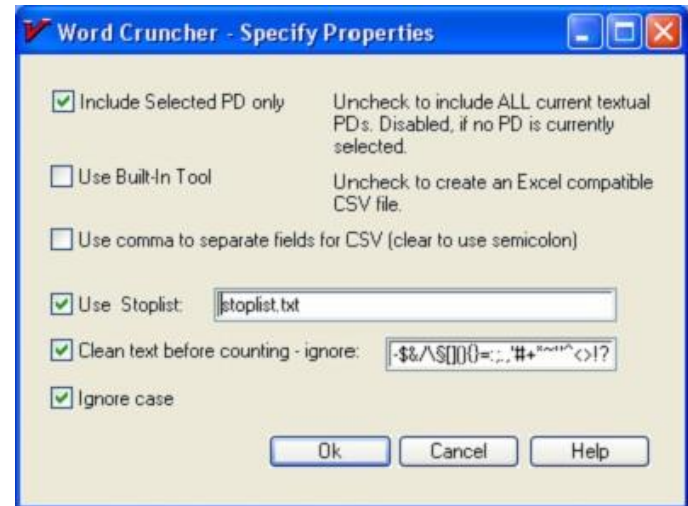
Word Cruncher - Specify Properties

Include Selected PD only

Uncheck to include ALL current textual PDs. Disabled, if no PD is currently selected.

Use Built-In Tool

Uncheck to create an Excel compatible CSV file.

Use comma to separate fields for CSV (clear to use semicolon)

Use Stoplist: stoplist.txt

Clean text before counting - ignore: -$&/\§[](){}=:;.,'#+"~"^<>!?

Ignore case

Ok Cancel Help